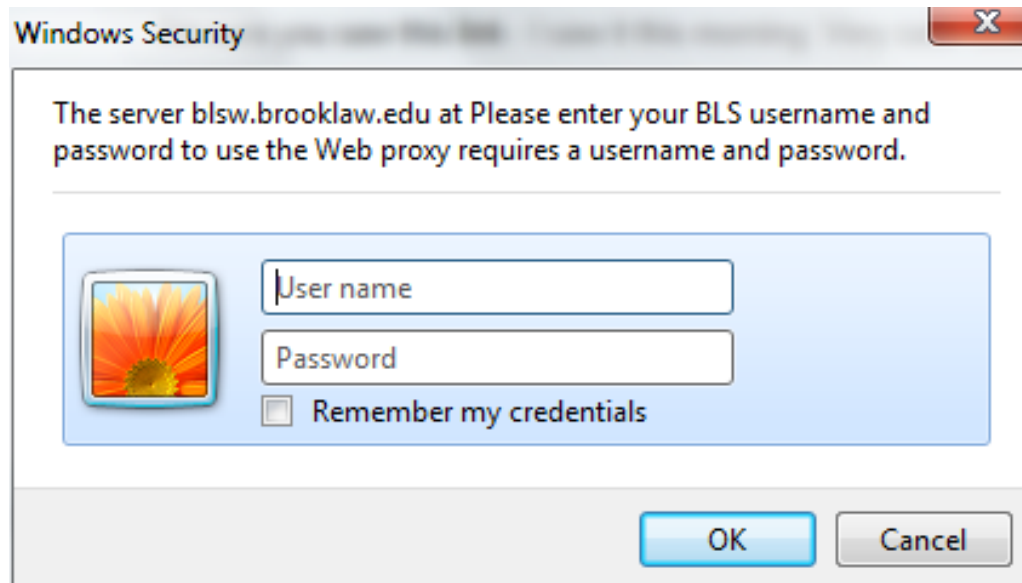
Windows Security

The server blsw.brooklaw.edu at Please enter your BLS username and password to use the Web proxy requires a username and password.

User name

Password

Remember my credentials

OK

Cancel